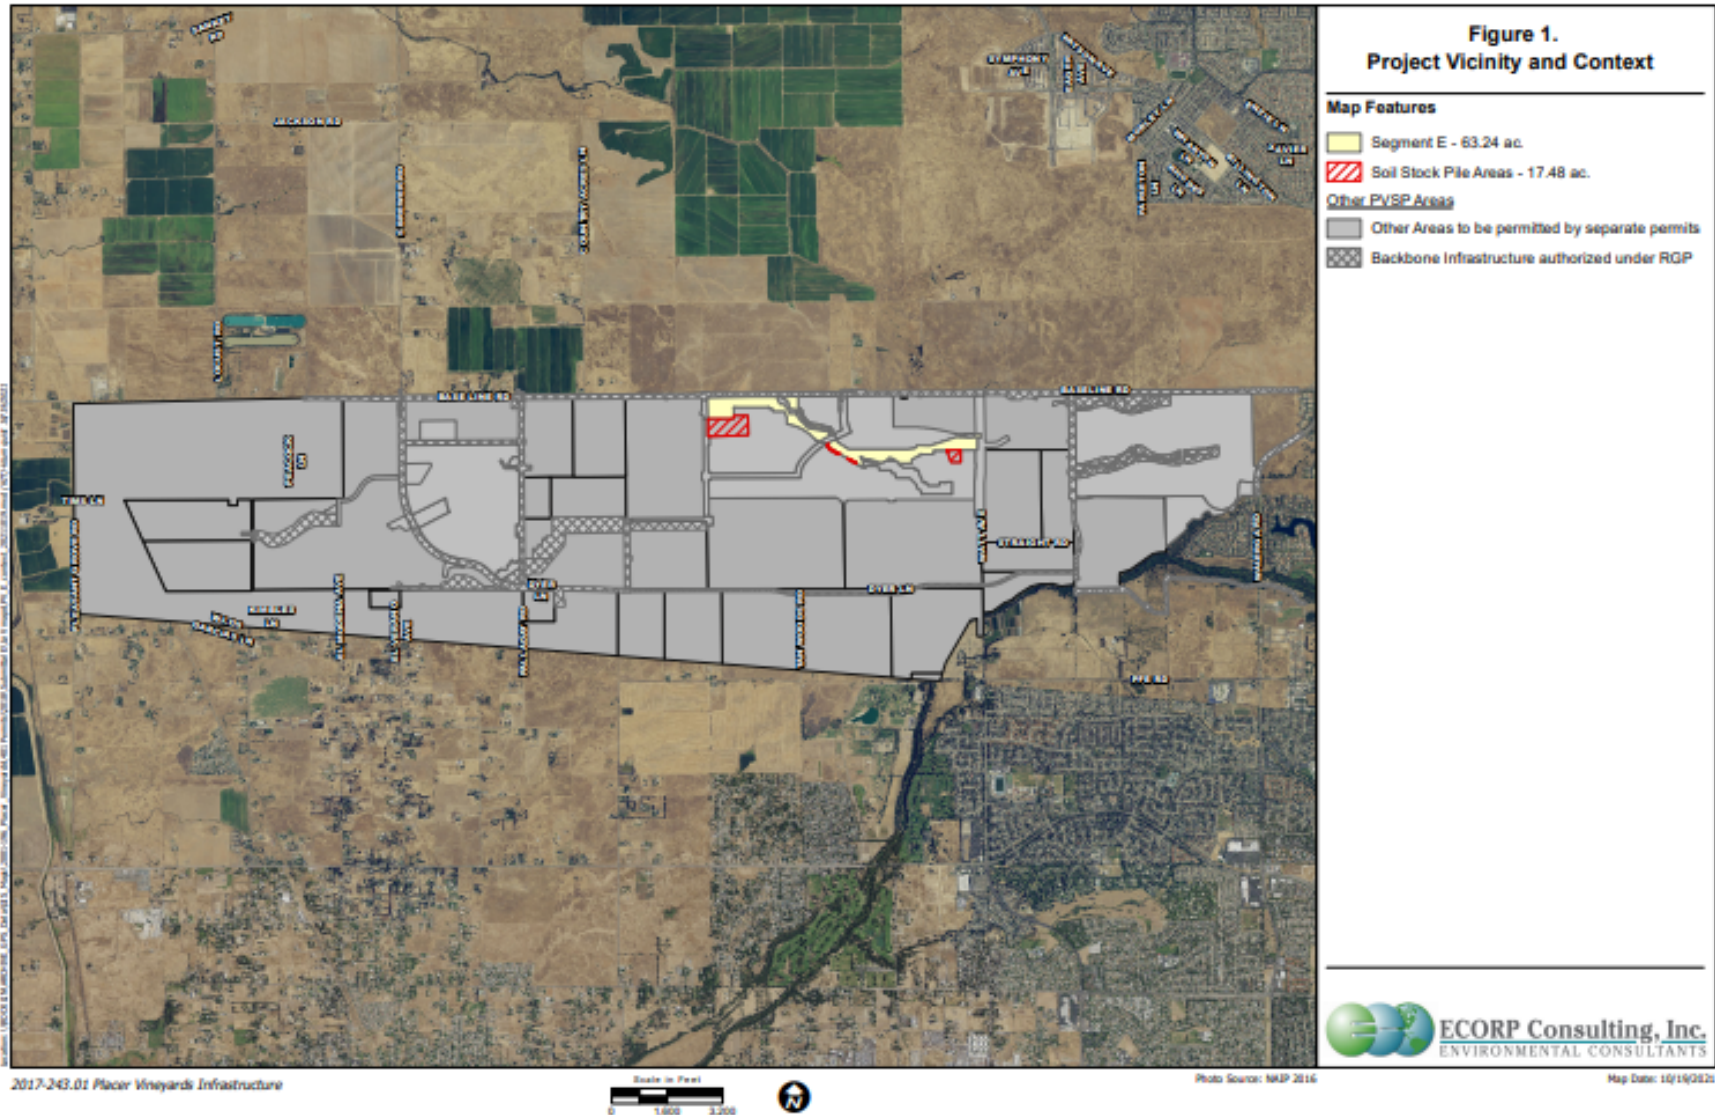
Figure 1.
Project Vicinity and Context

Map Features

Segment E - 63.24 ac.

Soil Stock Pile Areas - 17.48 ac.

Other PVSP Areas

Other Areas to be permitted by separate permits

Backbone Infrastructure authorized under RGP

BASELINE RD

BASE LINE RD

JACKSON RD

DYER LN

STRAIGHT RD

PFE RD

ECORP Consulting, Inc.
ENVIRONMENTAL CONSULTANTS

2017-243.01 Placer Vineyards Infrastructure

Scale in Feet
0 1,600 3,200

N

Photo Source: NAIP 2016

Map Date: 10/19/2020